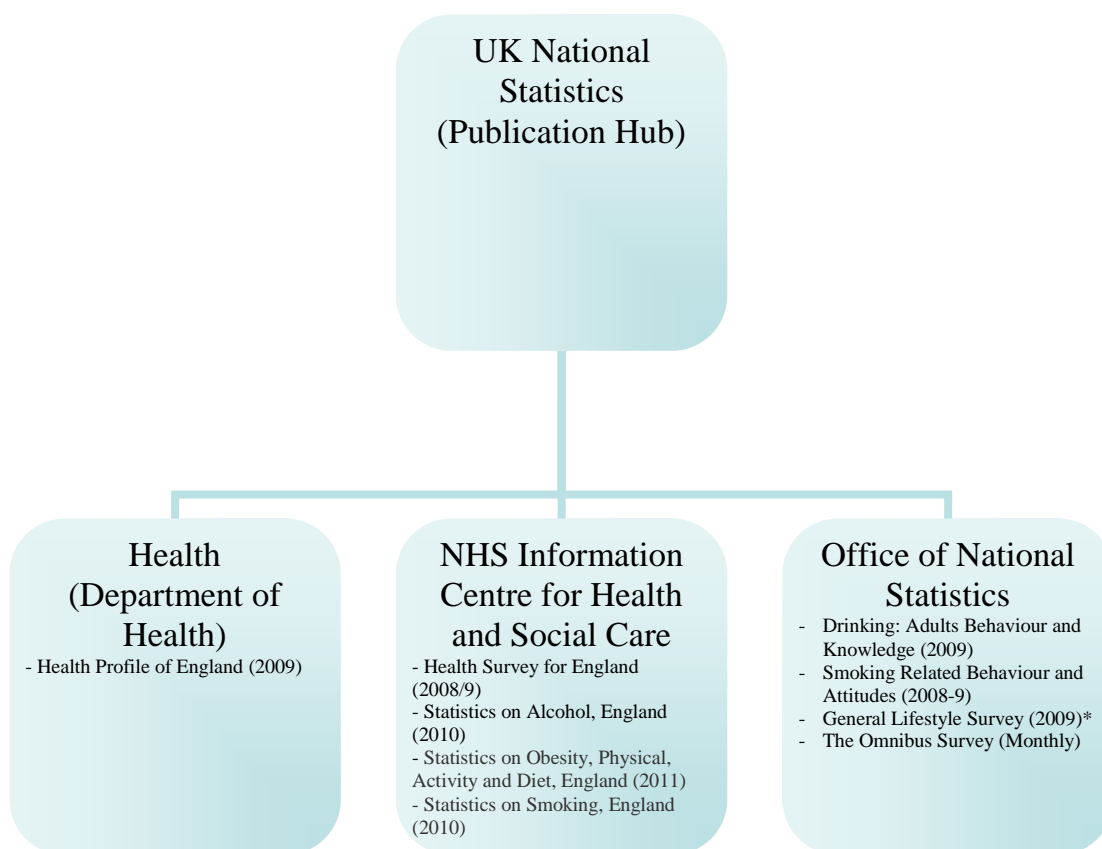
UK National Statistics (Publication Hub)

Health (Department of Health)
- Health Profile of England (2009)

NHS Information Centre for Health and Social Care
- Health Survey for England (2008/9)
- Statistics on Alcohol, England (2010)
- Statistics on Obesity, Physical, Activity and Diet, England (2011)
- Statistics on Smoking, England (2010)

Office of National Statistics
- Drinking: Adults Behaviour and Knowledge (2009)
- Smoking Related Behaviour and Attitudes (2008-9)
- General Lifestyle Survey (2009)*
- The Omnibus Survey (Monthly)